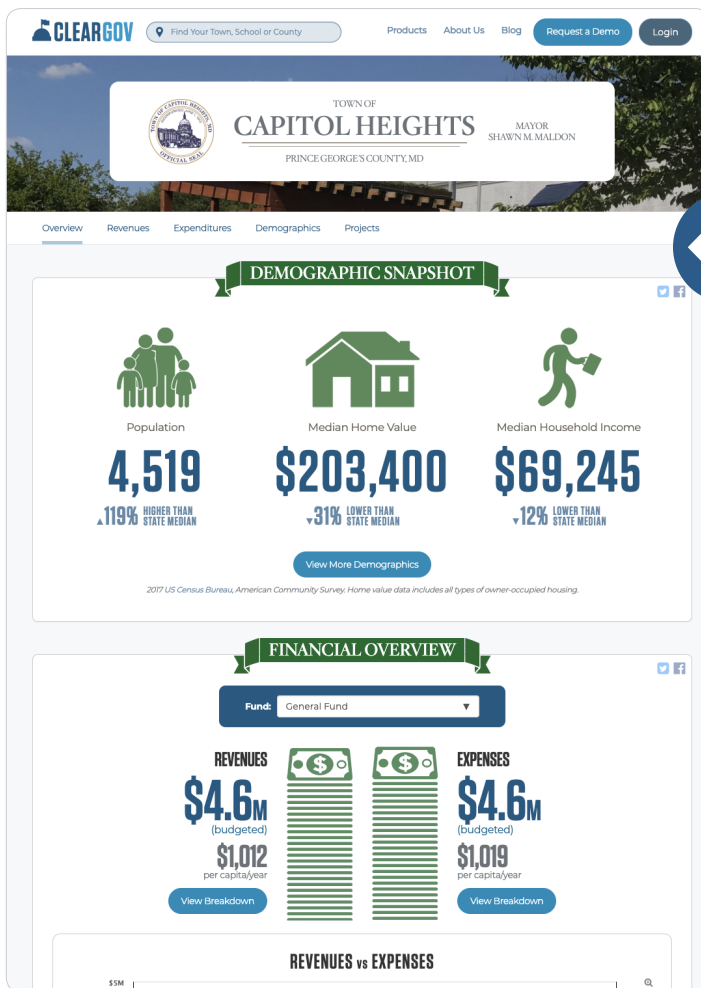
CLEARGOV
Find Your Town, School or County
Products About Us Blog Request a Demo Login

TOWN OF CAPITOL HEIGHTS, MD
OFFICIAL SEAL

TOWN OF
CAPITOL HEIGHTS
PRINCE GEORGE'S COUNTY, MD

MAYOR
SHAWN M. MALDON

Overview Revenues Expenditures Demographics Projects

DEMOGRAPHIC SNAPSHOT

Population
4,519
▲119% HIGHER THAN STATE MEDIAN

Median Home Value
$203,400
▼31% LOWER THAN STATE MEDIAN

Median Household Income
$69,245
▼12% LOWER THAN STATE MEDIAN

View More Demographics

2017 US Census Bureau, American Community Survey. Home value data includes all types of owner-occupied housing.

FINANCIAL OVERVIEW

Fund: General Fund

REVENUES
$4.6M
(budgeted)
$1,012
per capita/year
View Breakdown

EXPENSES
$4.6M
(budgeted)
$1,019
per capita/year
View Breakdown

REVENUES vs EXPENSES
$5M